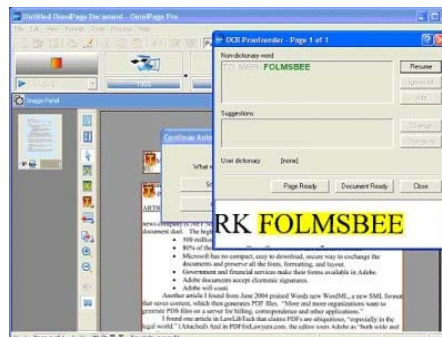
Untitled OmniPage Document - OmniPage Pro

File Edit View Format Tools Process Help

Image Panel

OCR Proofreader - Page 1 of 1

Non-dictionary word:

ED. MARK FOLMSBEE

Resume

Ignore All

Add

Suggestions:

Change

Change All

User dictionary: [none]

Page Ready

Document Ready

Close

Continue Auto

What

RK FOLMSBEE

ARTIC

document deal. The bigg

500 million

80% of the

Microsoft has no compact, easy to download, secure way to exchange the documents and preserve all the fonts, formatting, and layout.

Government and financial services make their forms available in Adobe.

Adobe documents accept electronic signatures.

Adobe will count.

Another article I found from June 2004 praised Words new WordML, a new XML format that saves content, which then generates PDF files. "More and more organizations want to generate PDS files on a server for billing, correspondence and other applications."

I found one article in LawLibTech that claims PDFs are ubiquitous, "especially in the legal world." (Attached) And in PDFforLawyers.com, the editor touts Adobe as "both wide and